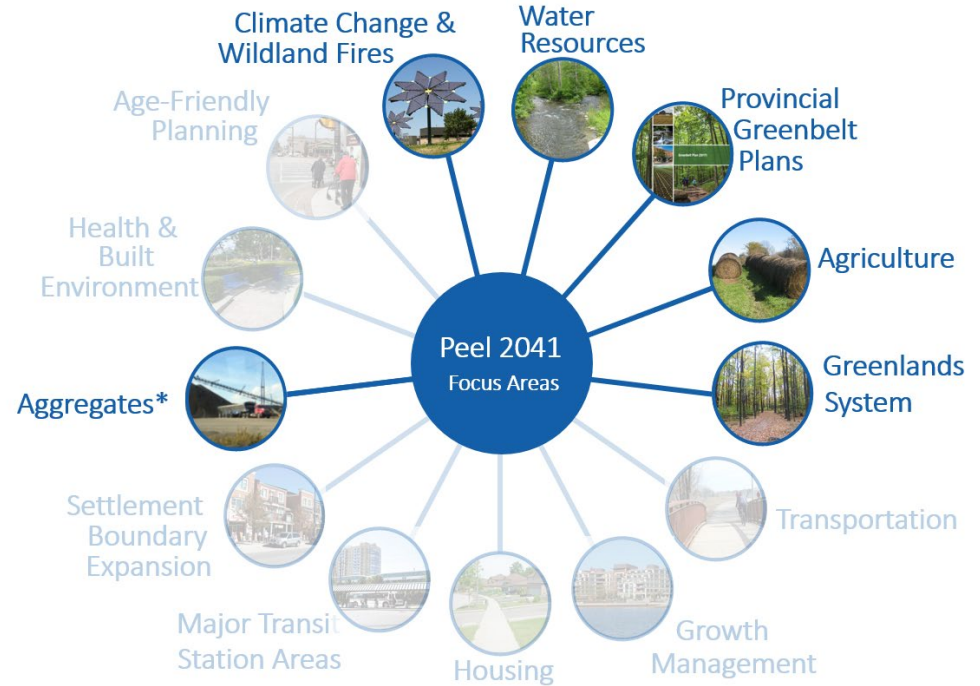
Climate Change & Wildland Fires

Water Resources

Provincial Greenbelt Plans

Agriculture

Greenlands System

Transportation

Growth Management

Housing

Major Transit Station Areas

Settlement Boundary Expansion

Aggregates*

Health & Built Environment

Age-Friendly Planning

Peel 2041
Focus Areas